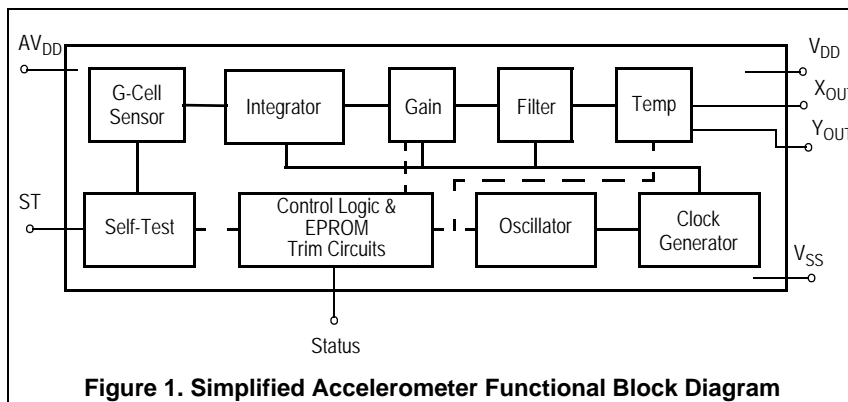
$AV_{DD}$

G-Cell Sensor

Integrator

Gain

Filter

Temp

$V_{DD}$

$X_{OUT}$

$Y_{OUT}$

ST

Self-Test

Control Logic & EPROM Trim Circuits

Oscillator

Clock Generator

$V_{SS}$

Status

**Figure 1. Simplified Accelerometer Functional Block Diagram**